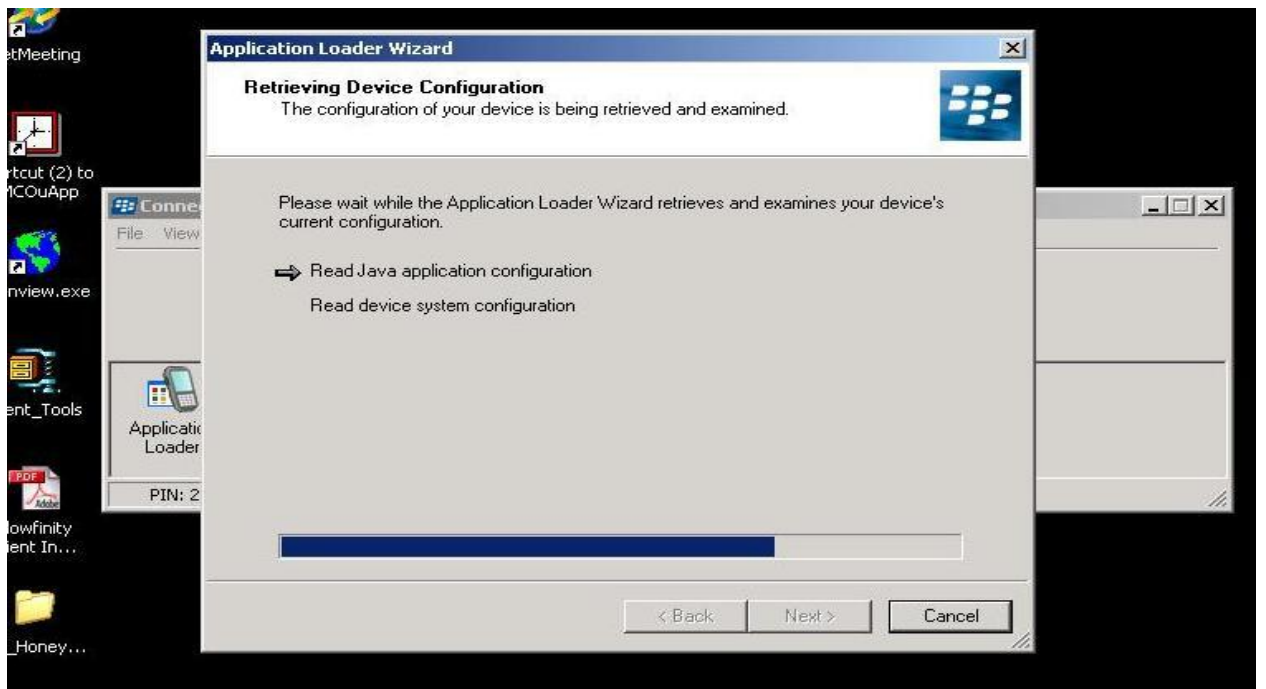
etMeeting

rtcut (2) to
MCOuApp

nview.exe

ent_Tools

PDF
Adobe

lowfinity
ient In...

_Honey...

Conne
File View

Applicati
Loader

PIN: 2

Application Loader Wizard

Retrieving Device Configuration
The configuration of your device is being retrieved and examined.

Please wait while the Application Loader Wizard retrieves and examines your device's current configuration.

Read Java application configuration

Read device system configuration

< Back
Next >
Cancel